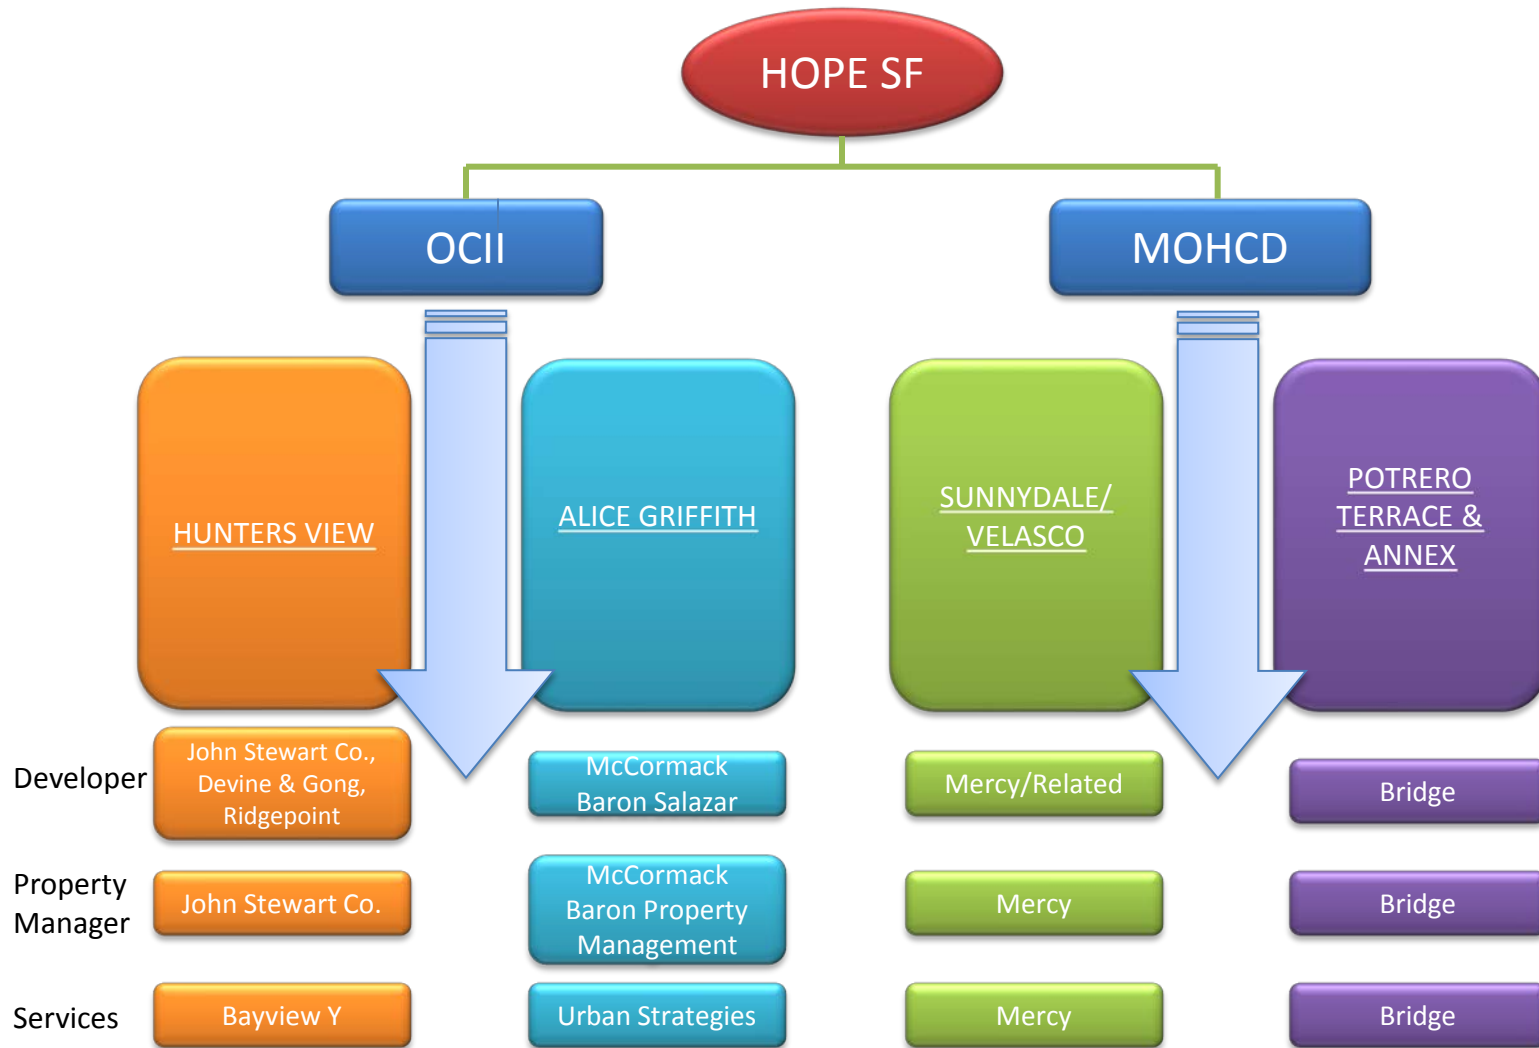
HOPE SF

OCII

MOHCD

HUNTERS VIEW

ALICE GRIFFITH

SUNNYDALE/ VELASCO

POTRERO TERRACE & ANNEX

Developer

John Stewart Co., Devine & Gong, Ridgepoint

McCormack Baron Salazar

Mercy/Related

Bridge

Property Manager

John Stewart Co.

McCormack Baron Property Management

Mercy

Bridge

Services

Bayview Y

Urban Strategies

Mercy

Bridge